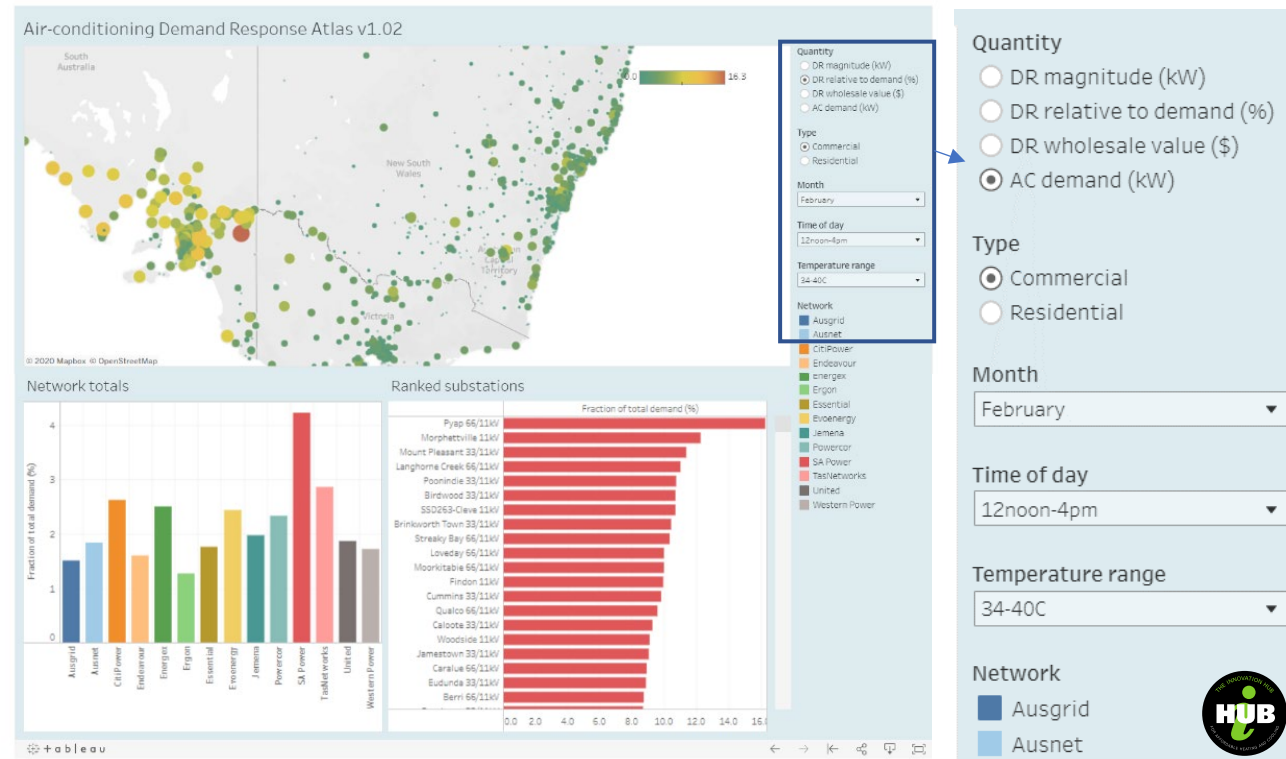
Air-conditioning Demand Response Atlas v1.02

South Australia

New South Wales

Victoria

Australian Capital Territory

0.0 16.3

© 2020 Mapbox © OpenStreetMap

Quantity
DR magnitude (kW)
DR relative to demand (%)
DR wholesale value ($)
AC demand (kW)

Type
Commercial
Residential

Month
February

Time of day
12noon-4pm

Temperature range
34-40C

Network
Ausgrid
Ausnet
CitiPower
Endeavour
Energex
Ergon
Essential
Evoenergy
Jemena
Powercor
SA Power
TasNetworks
United
Western Power

Network totals

Fraction of total demand (%)

0 1 2 3 4

Ausgrid Ausnet CitiPower Endeavour Energex Ergon Essential Evoenergy Jemena Powercor SA Power TasNetworks United Western Power

Ranked substations

Fraction of total demand (%)

Pyap 66/11kV
Morphettville 11kV
Mount Pleasant 33/11kV
Langhorne Creek 66/11kV
Poonindie 33/11kV
Birdwood 33/11kV
SSD263-Cleve 11kV
Brinkworth Town 33/11kV
Streaky Bay 66/11kV
Loveday 66/11kV
Moorkitabie 66/11kV
Findon 11kV
Cummins 33/11kV
Qualco 66/11kV
Caloote 33/11kV
Woodside 11kV
Jamestown 33/11kV
Caralue 66/11kV
Eudunda 33/11kV
Berri 66/11kV

0.0 2.0 4.0 6.0 8.0 10.0 12.0 14.0 16.0

+ a b l e a u

Quantity
DR magnitude (kW)
DR relative to demand (%)
DR wholesale value ($)
AC demand (kW)

Type
Commercial
Residential

Month
February

Time of day
12noon-4pm

Temperature range
34-40C

Network
Ausgrid
Ausnet

THE INNOVATION HUB
HUB